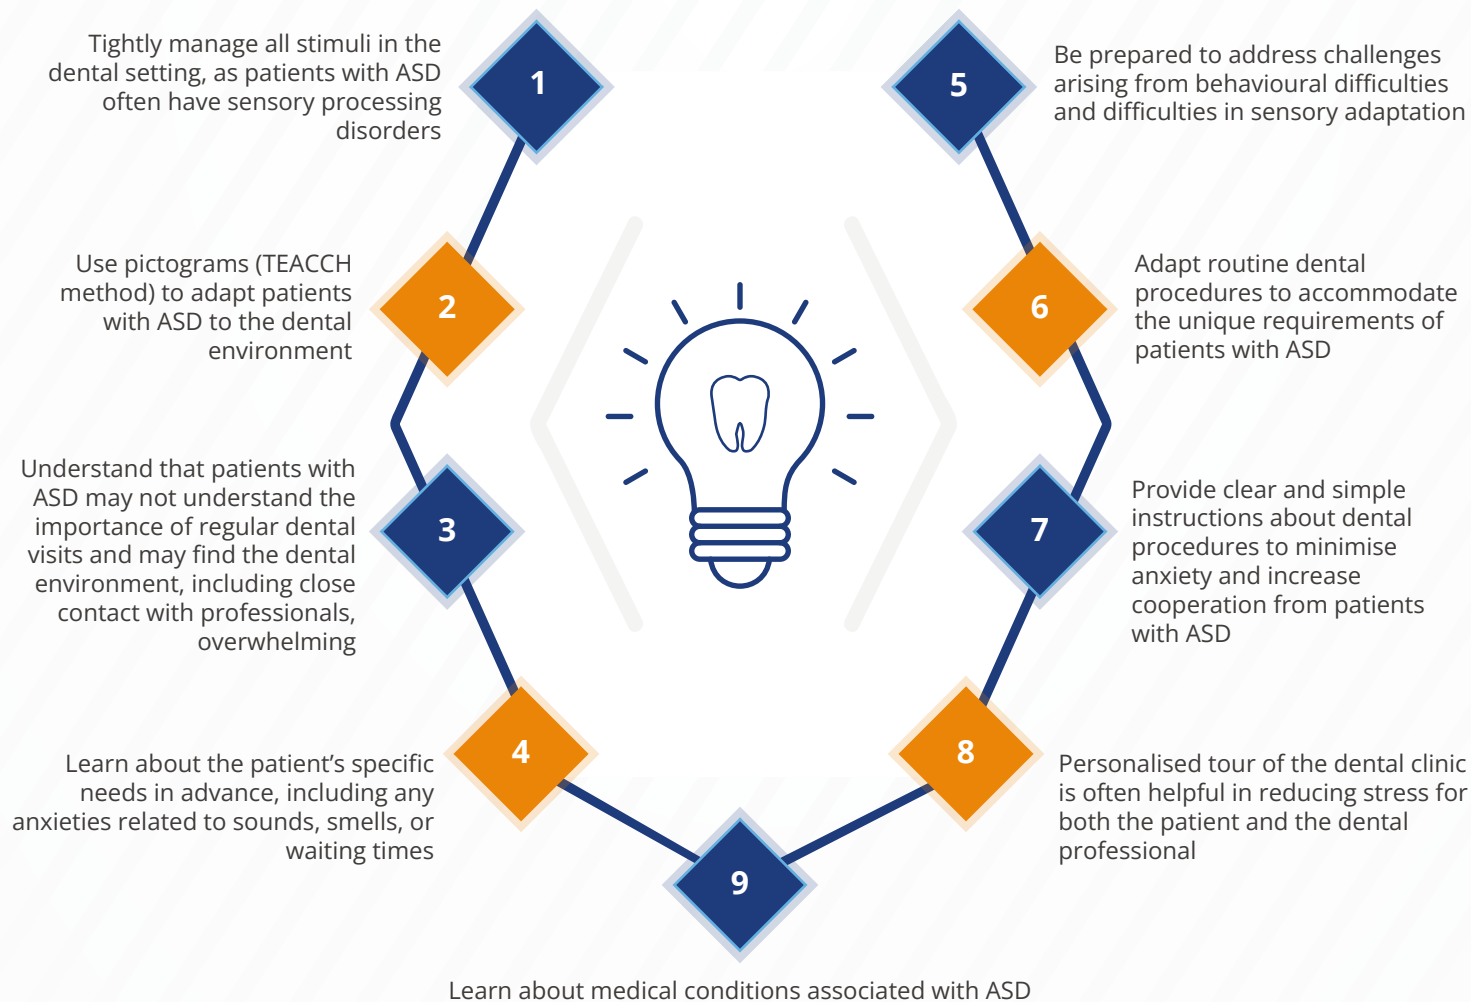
1
Tightly manage all stimuli in the dental setting, as patients with ASD often have sensory processing disorders

2
Use pictograms (TEACCH method) to adapt patients with ASD to the dental environment

3
Understand that patients with ASD may not understand the importance of regular dental visits and may find the dental environment, including close contact with professionals, overwhelming

4
Learn about the patient's specific needs in advance, including any anxieties related to sounds, smells, or waiting times

5
Be prepared to address challenges arising from behavioural difficulties and difficulties in sensory adaptation

6
Adapt routine dental procedures to accommodate the unique requirements of patients with ASD

7
Provide clear and simple instructions about dental procedures to minimise anxiety and increase cooperation from patients with ASD

8
Personalised tour of the dental clinic is often helpful in reducing stress for both the patient and the dental professional

9
Learn about medical conditions associated with ASD